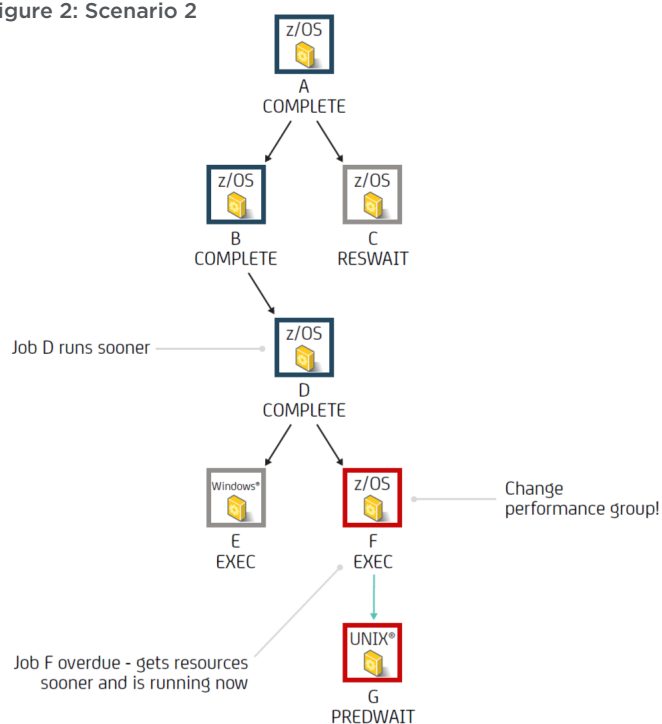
igure 2: Scenario 2

z/OS
A
COMPLETE

z/OS
B
COMPLETE

z/OS
C
RESWAIT

Job D runs sooner

z/OS
D
COMPLETE

Windows®
E
EXEC

z/OS
F
EXEC

Change performance group!

Job F overdue - gets resources sooner and is running now

UNIX®
G
PREDWAIT